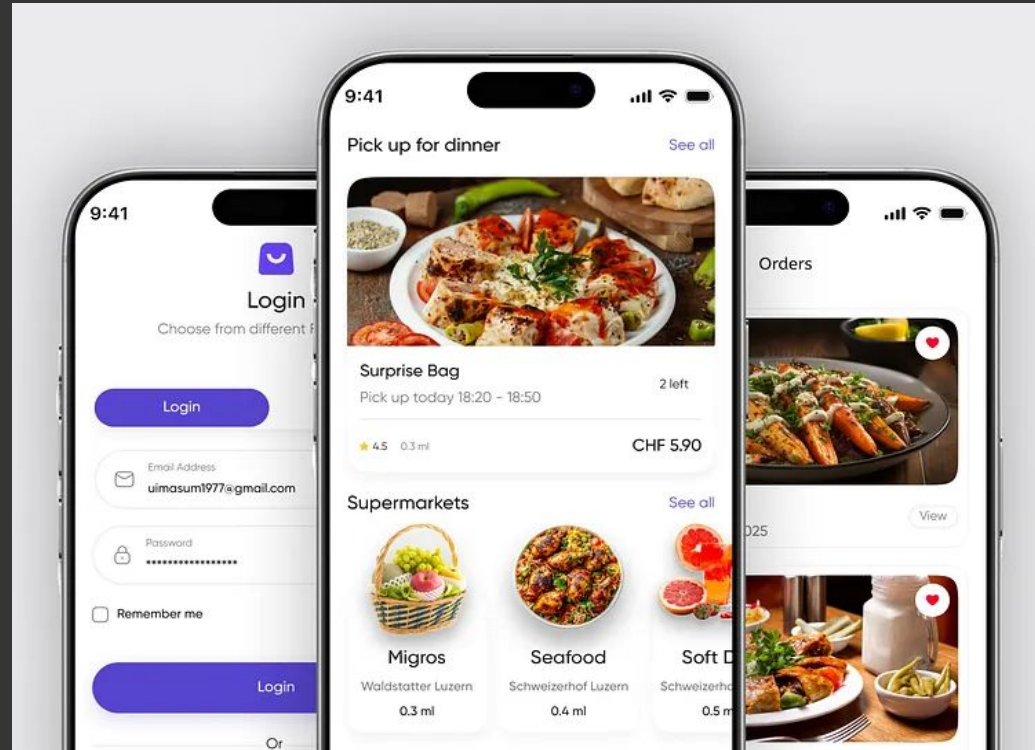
9:41

Login

Choose from different f

Login

Email Address
uimasum1977@gmail.com

Password
••••••••••••••••

Remember me

Login

Or

9:41

Pick up for dinner

See all

Surprise Bag

2 left

Pick up today 18:20 - 18:50

4.5 0.3 ml

CHF 5.90

Supermarkets

See all

Migros
Waldstatter Luzern
0.3 ml

Seafood
Schweizerhof Luzern
0.4 ml

Soft D
Schweizerho
0.5 m

Orders

025

View